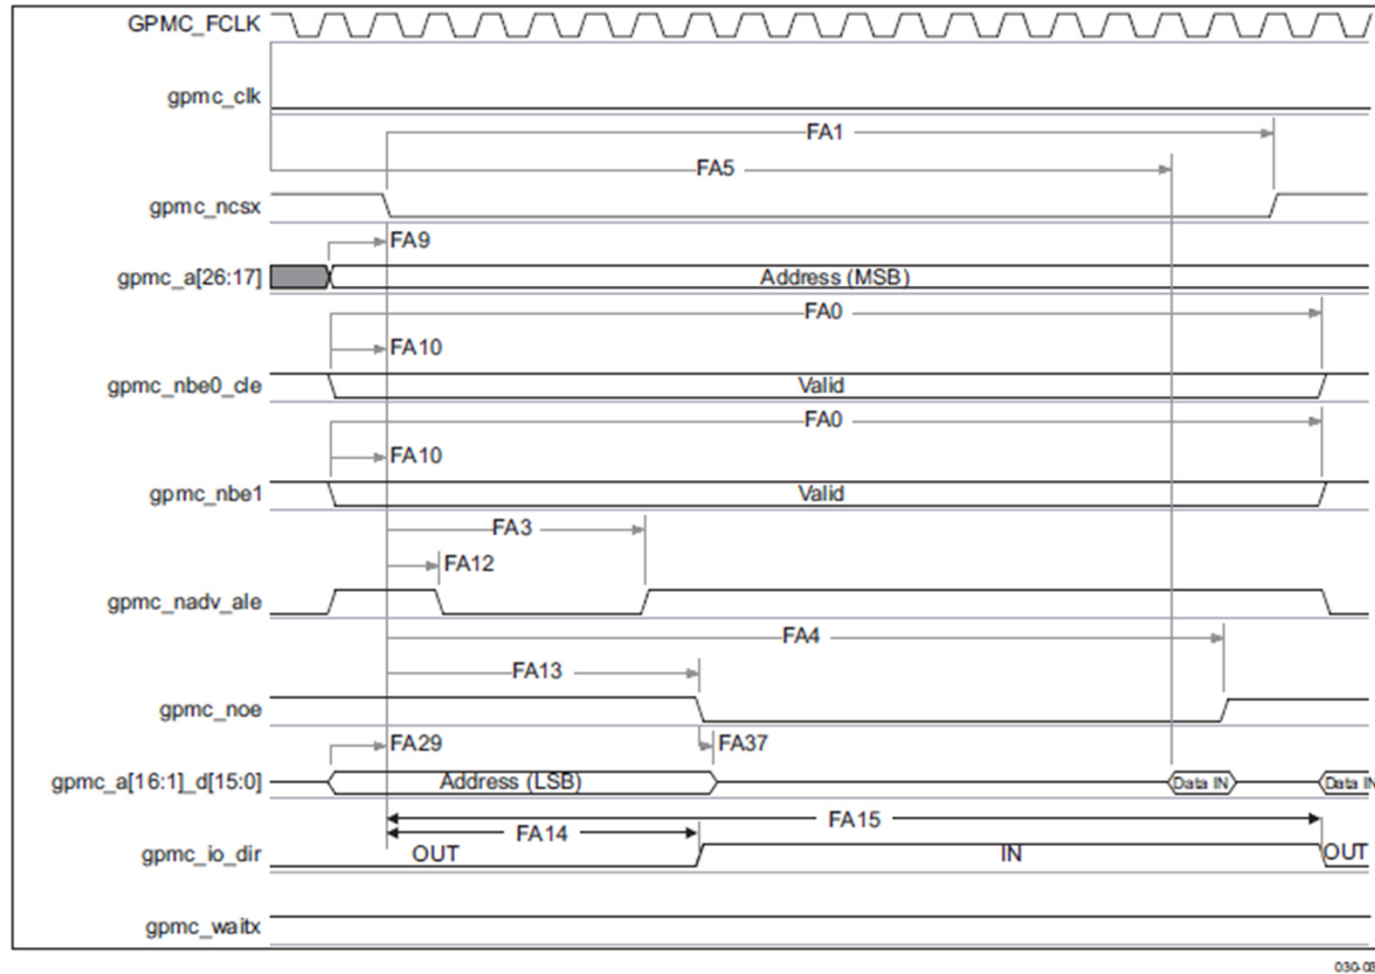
GPMC_FCLK
gpmc_clk
FA1
FA5
gpmc_ncsx
FA9
gpmc_a[26:17]
Address (MSB)
FA0
FA10
gpmc_nbe0_cle
Valid
FA0
FA10
gpmc_nbe1
Valid
FA3
FA12
gpmc_nadv_ale
FA4
FA13
gpmc_noe
FA29
FA37
gpmc_a[16:1]_d[15:0]
Address (LSB)
Data IN
Data IN
FA15
FA14
gpmc_io_dir
OUT
IN
OUT
gpmc_waitx
030-0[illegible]